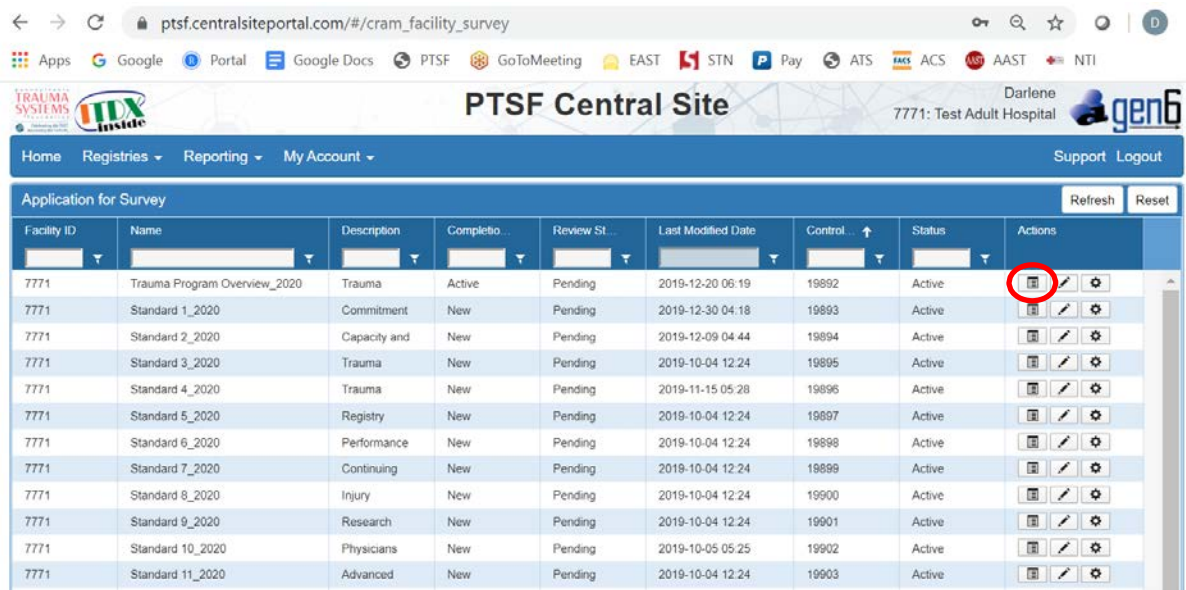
ptsf.centralsiteportal.com/#/cram_facility_survey

Apps Google Portal Google Docs PTSF GoToMeeting EAST STN Pay ATS ACS AAST NTI

TRAUMA SYSTEMS ITDX inside

PTSF Central Site

Darlene
7771: Test Adult Hospital

gen6

Home Registries ▾ Reporting ▾ My Account ▾ Support Logout

Application for Survey

Refresh Reset

| Facility ID | Name | Description | Completio... | Review St... | Last Modified Date | Control... | Status | Actions |
|---|---|---|---|---|---|---|---|---|
| 7771 | Trauma Program Overview_2020 | Trauma | Active | Pending | 2019-12-20 06:19 | 19892 | Active | |
| 7771 | Standard 1_2020 | Commitment | New | Pending | 2019-12-30 04:18 | 19893 | Active | |
| 7771 | Standard 2_2020 | Capacity and | New | Pending | 2019-12-09 04:44 | 19894 | Active | |
| 7771 | Standard 3_2020 | Trauma | New | Pending | 2019-10-04 12:24 | 19895 | Active | |
| 7771 | Standard 4_2020 | Trauma | New | Pending | 2019-11-15 05:28 | 19896 | Active | |
| 7771 | Standard 5_2020 | Registry | New | Pending | 2019-10-04 12:24 | 19897 | Active | |
| 7771 | Standard 6_2020 | Performance | New | Pending | 2019-10-04 12:24 | 19898 | Active | |
| 7771 | Standard 7_2020 | Continuing | New | Pending | 2019-10-04 12:24 | 19899 | Active | |
| 7771 | Standard 8_2020 | Injury | New | Pending | 2019-10-04 12:24 | 19900 | Active | |
| 7771 | Standard 9_2020 | Research | New | Pending | 2019-10-04 12:24 | 19901 | Active | |
| 7771 | Standard 10_2020 | Physicians | New | Pending | 2019-10-05 05:25 | 19902 | Active | |
| 7771 | Standard 11_2020 | Advanced | New | Pending | 2019-10-04 12:24 | 19903 | Active | |